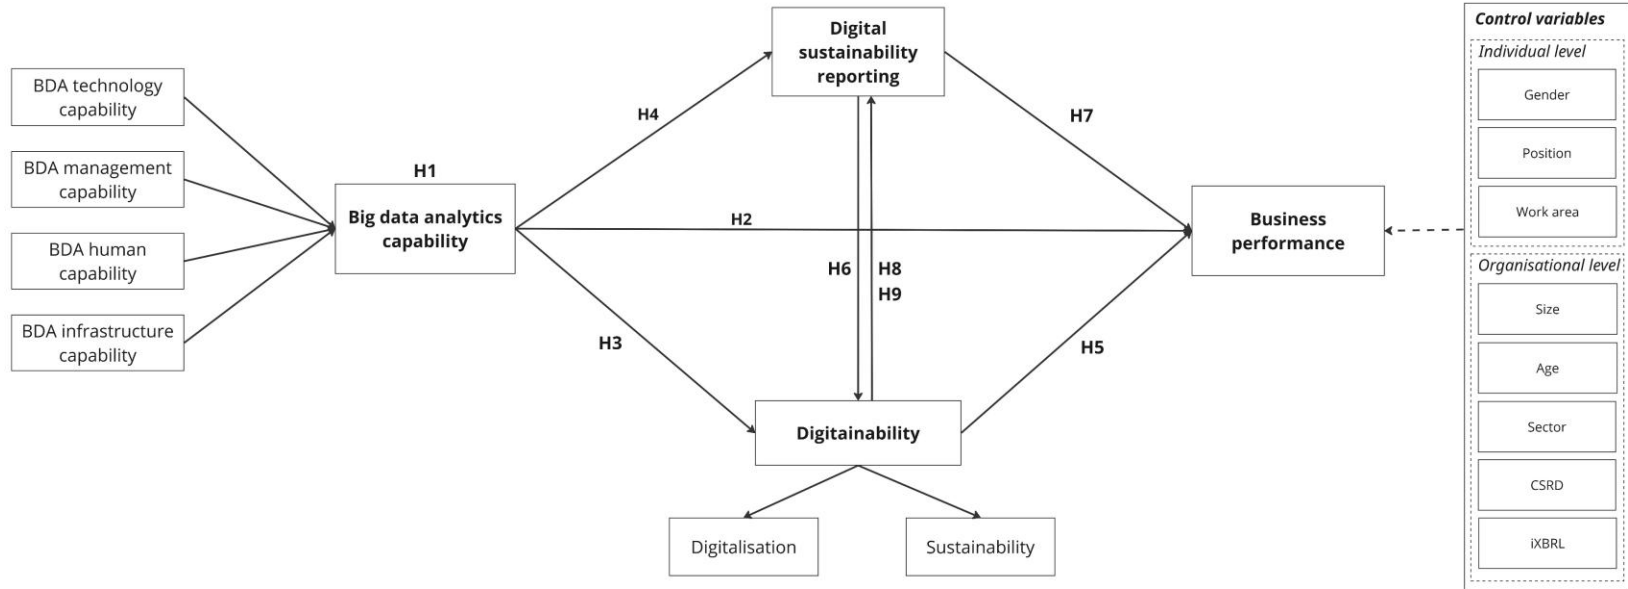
BDA technology capability

BDA management capability

BDA human capability

BDA infrastructure capability

H1

Big data analytics capability

H4

Digital sustainability reporting

H2

H3

H6

H8

H9

Digitainability

Digitalisation

Sustainability

H7

H5

Business performance

Control variables

Individual level

Gender

Position

Work area

Organisational level

Size

Age

Sector

CSRD

iXBRL